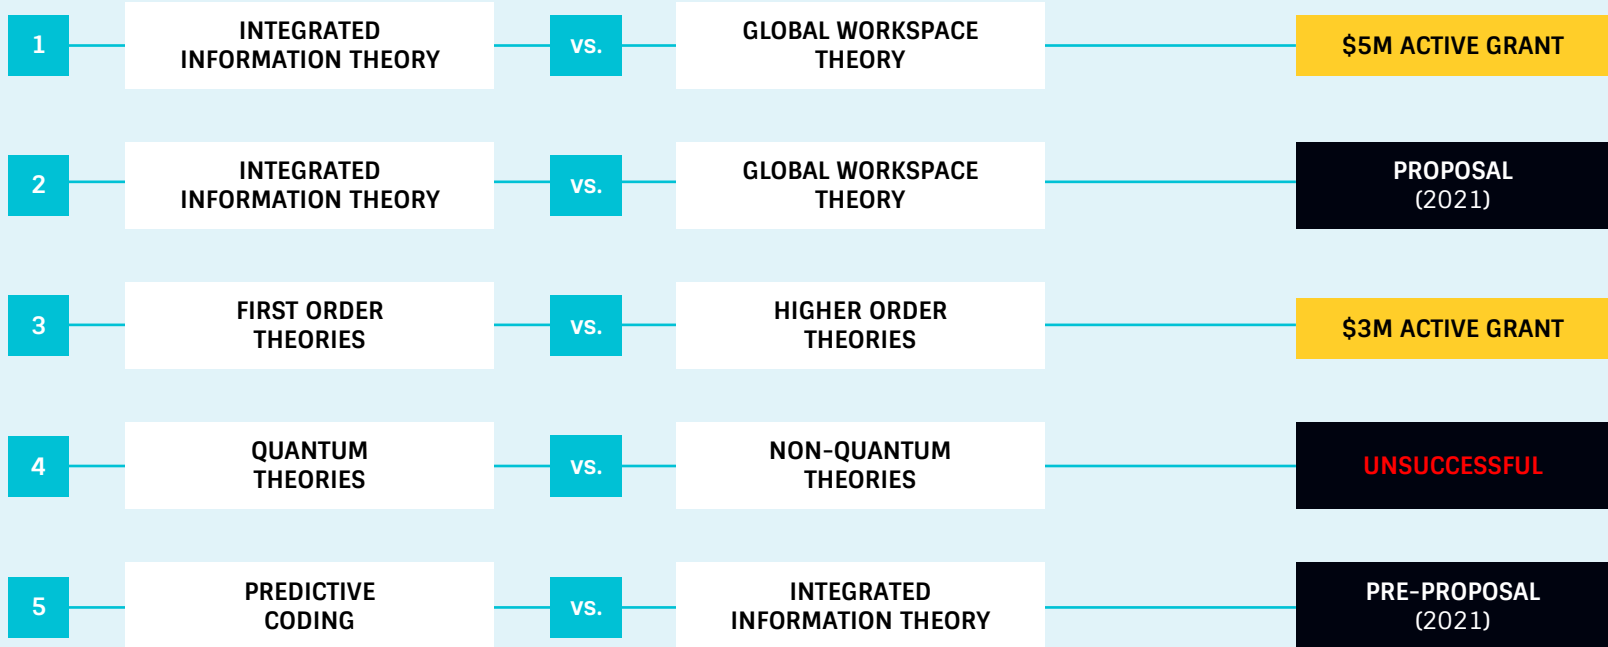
1 INTEGRATED INFORMATION THEORY vs. GLOBAL WORKSPACE THEORY $5M ACTIVE GRANT

2 INTEGRATED INFORMATION THEORY vs. GLOBAL WORKSPACE THEORY PROPOSAL (2021)

3 FIRST ORDER THEORIES vs. HIGHER ORDER THEORIES $3M ACTIVE GRANT

4 QUANTUM THEORIES vs. NON-QUANTUM THEORIES UNSUCCESSFUL

5 PREDICTIVE CODING vs. INTEGRATED INFORMATION THEORY PRE-PROPOSAL (2021)